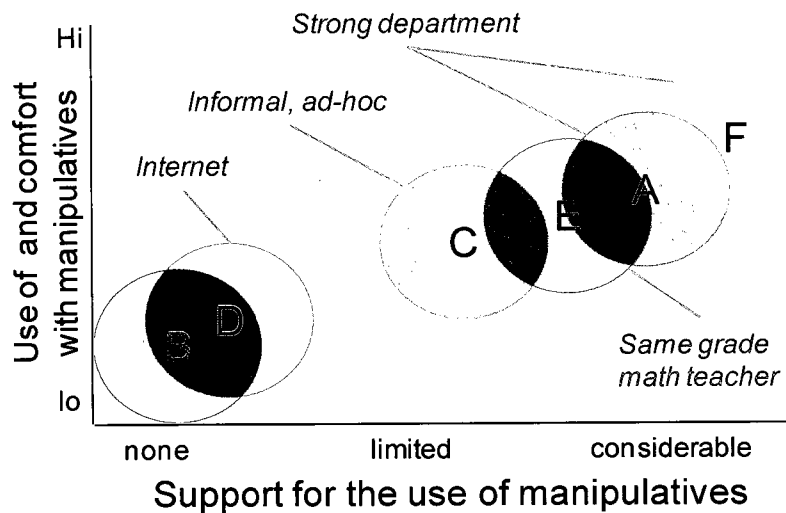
Strong department

Hi

Informal, ad-hoc

Use of and comfort with manipulatives

Internet

F

A

E

C

D

B

Same grade math teacher

lo

none

limited

considerable

Support for the use of manipulatives